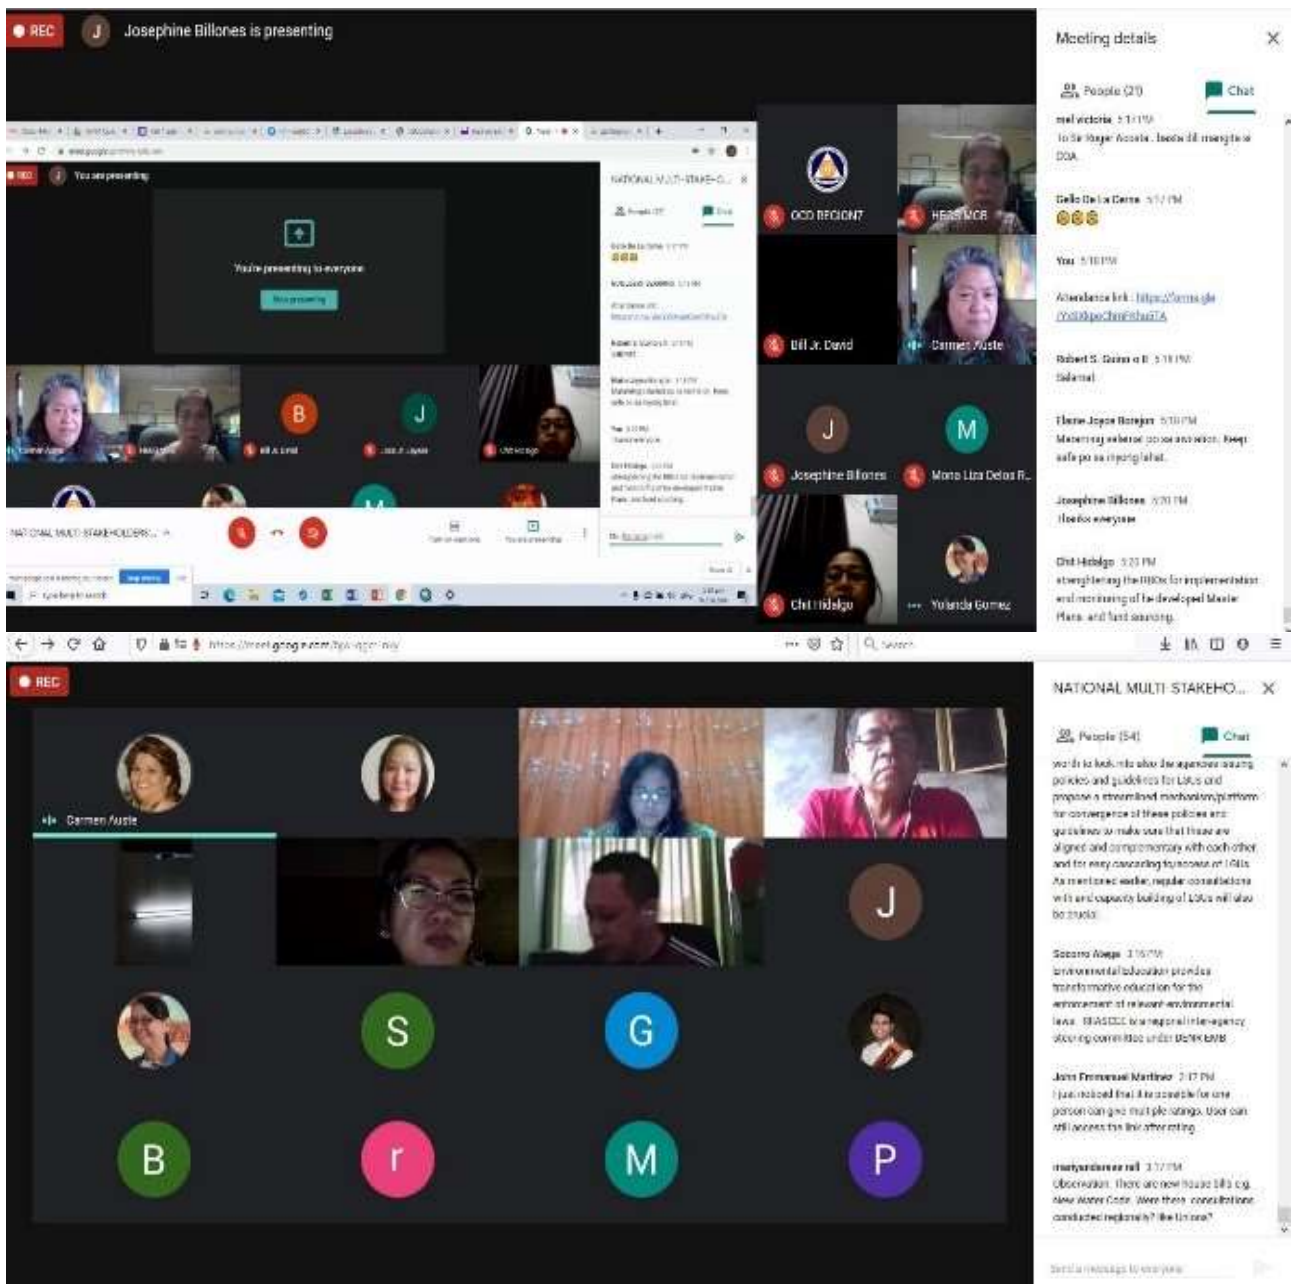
REC
J Josephine Billones is presenting

REC You are presenting
You're presenting to everyone
Stop presenting
NATIONAL MULTI-STAKE-O...
NATIONAL MULTI-STAKEHOLDERS...

OCD REGION7
HEASMOR
Bill Jr. David
Carmen Auste
J
Josephine Billones
M
Mona Liza Delos R...
Chit Hidalgo
Yolanda Gomez

Meeting details
People (21)
Chat
mel victoria 5:11 PM
To Sir Roger Acosta.. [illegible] DOA
Gello De La Cerna 5:17 PM
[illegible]
You 5:18 PM
Attendance link : https://forms.gle/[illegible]
Robert S. Quiza o II 5:18 PM
Salamat
Elaine Joyce Borejon 5:18 PM
Maraming salamat po sa lahat. Keep safe po sa inyong lahat.
Josephine Billones 5:20 PM
Thanks everyone
Chit Hidalgo 5:20 PM
strengthening the RBOs for implementation and monitoring of the developed Master Plans and fund sourcing.

https://meet.google.com/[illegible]
Search

REC
Carmen Auste
J
S
G
B
r
M
P

NATIONAL MULTI STAKEHO...
People (54)
Chat
words to look into also the agencies issuing policies and guidelines for LGUs and propose a streamlined mechanism/platform for convergence of these policies and guidelines to make sure that these are aligned and complementary with each other and for easy cascading to/access of LGUs. As mentioned earlier, regular consultations with and capacity building of LGUs will also be crucial.
Socorro Abejo 3:16 PM
environmental education provides transformative education for the enforcement of relevant environmental laws. RIASCEE is a regional inter-agency steering committee under DENR EMB
John Emmanuel Martinez 3:17 PM
I just noticed that it is possible for one person can give multiple ratings. User can still access the link after rating.
marlyanderson rell 3:17 PM
Observation: there are new house bills e.g. New Water Code. Were there consultations conducted regionally? like this one?
Send a message to everyone